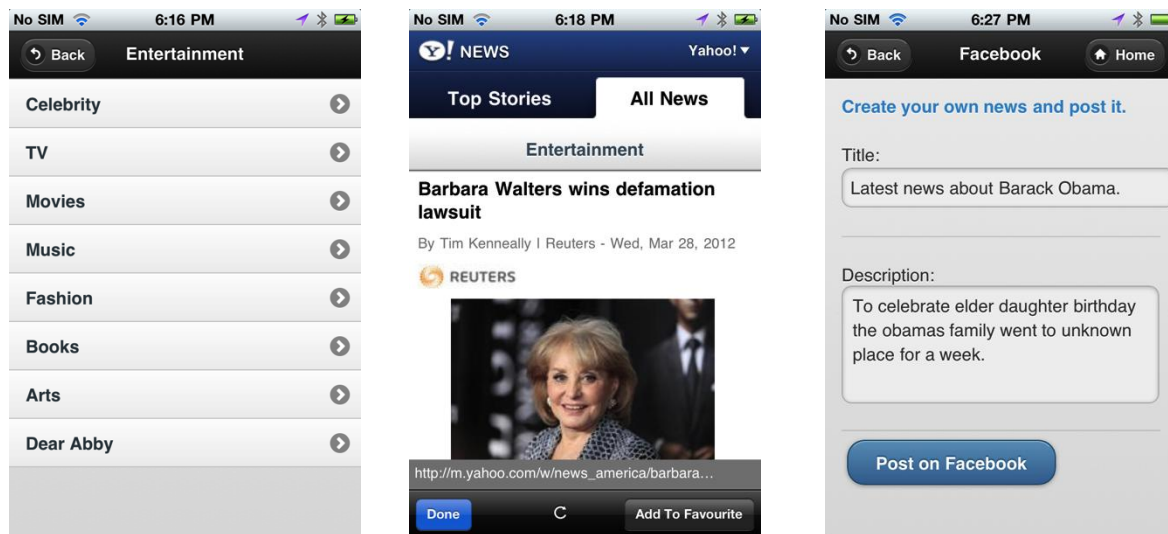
No SIM 6:16 PM

Back Entertainment

Celebrity

TV

Movies

Music

Fashion

Books

Arts

Dear Abby

No SIM 6:18 PM

Y! NEWS Yahoo! ▾

Top Stories All News

Entertainment

Barbara Walters wins defamation lawsuit

By Tim Kenneally | Reuters - Wed, Mar 28, 2012

REUTERS

http://m.yahoo.com/w/news_america/barbara...

Done Add To Favourite

No SIM 6:27 PM

Back Facebook Home

Create your own news and post it.

Title:

Latest news about Barack Obama.

Description:

To celebrate elder daughter birthday the obamas family went to unknown place for a week.

Post on Facebook